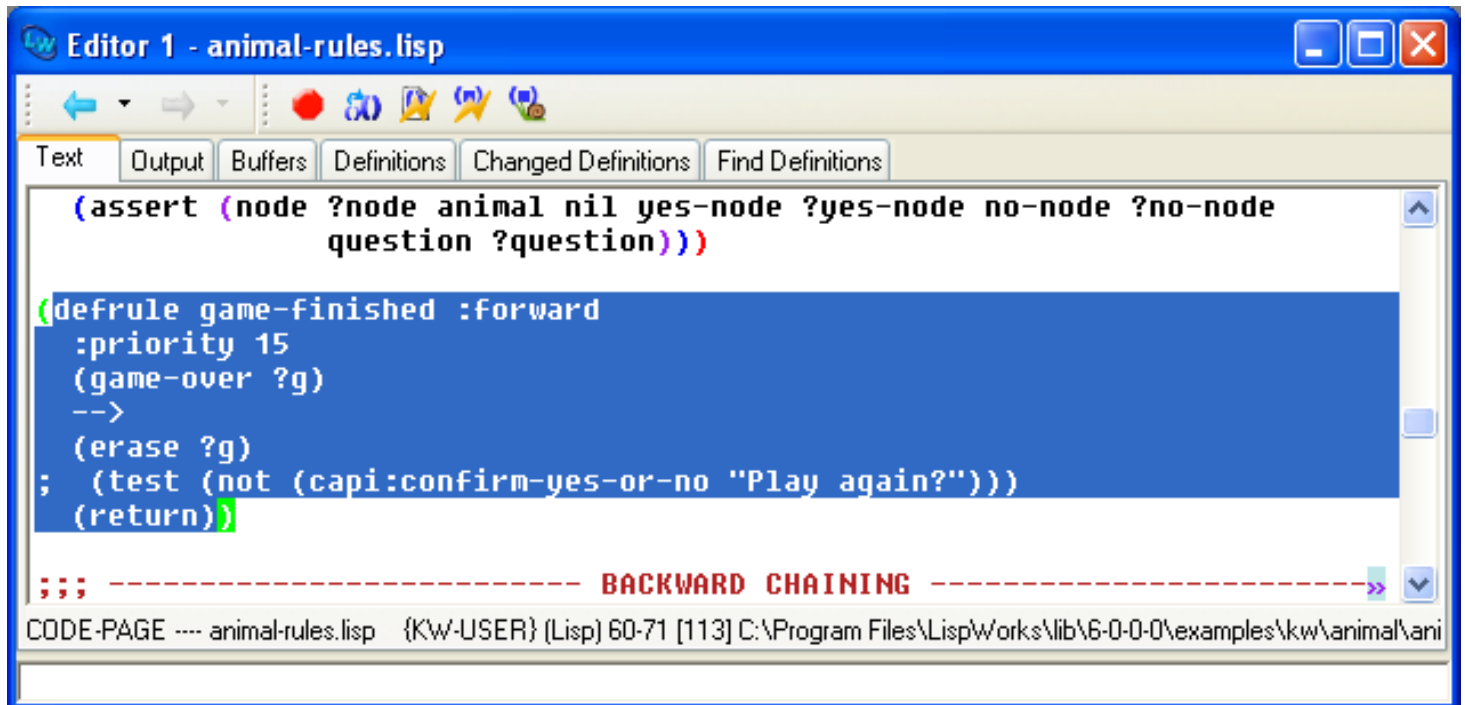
Editor 1 - animal-rules.lisp

Text | Output | Buffers | Definitions | Changed Definitions | Find Definitions

(assert (node ?node animal nil yes-node ?yes-node no-node ?no-node
question ?question)))

(defrule game-finished :forward
:priority 15
(game-over ?g)
-->
(erase ?g)
; (test (not (capi:confirm-yes-or-no "Play again?")))
(return))

;;; ------------------------ BACKWARD CHAINING ----------------------»

CODE-PAGE ---- animal-rules.lisp {KW-USER} (Lisp) 60-71 [113] C:\Program Files\LispWorks\lib\6-0-0-0\examples\kw\animal\ani